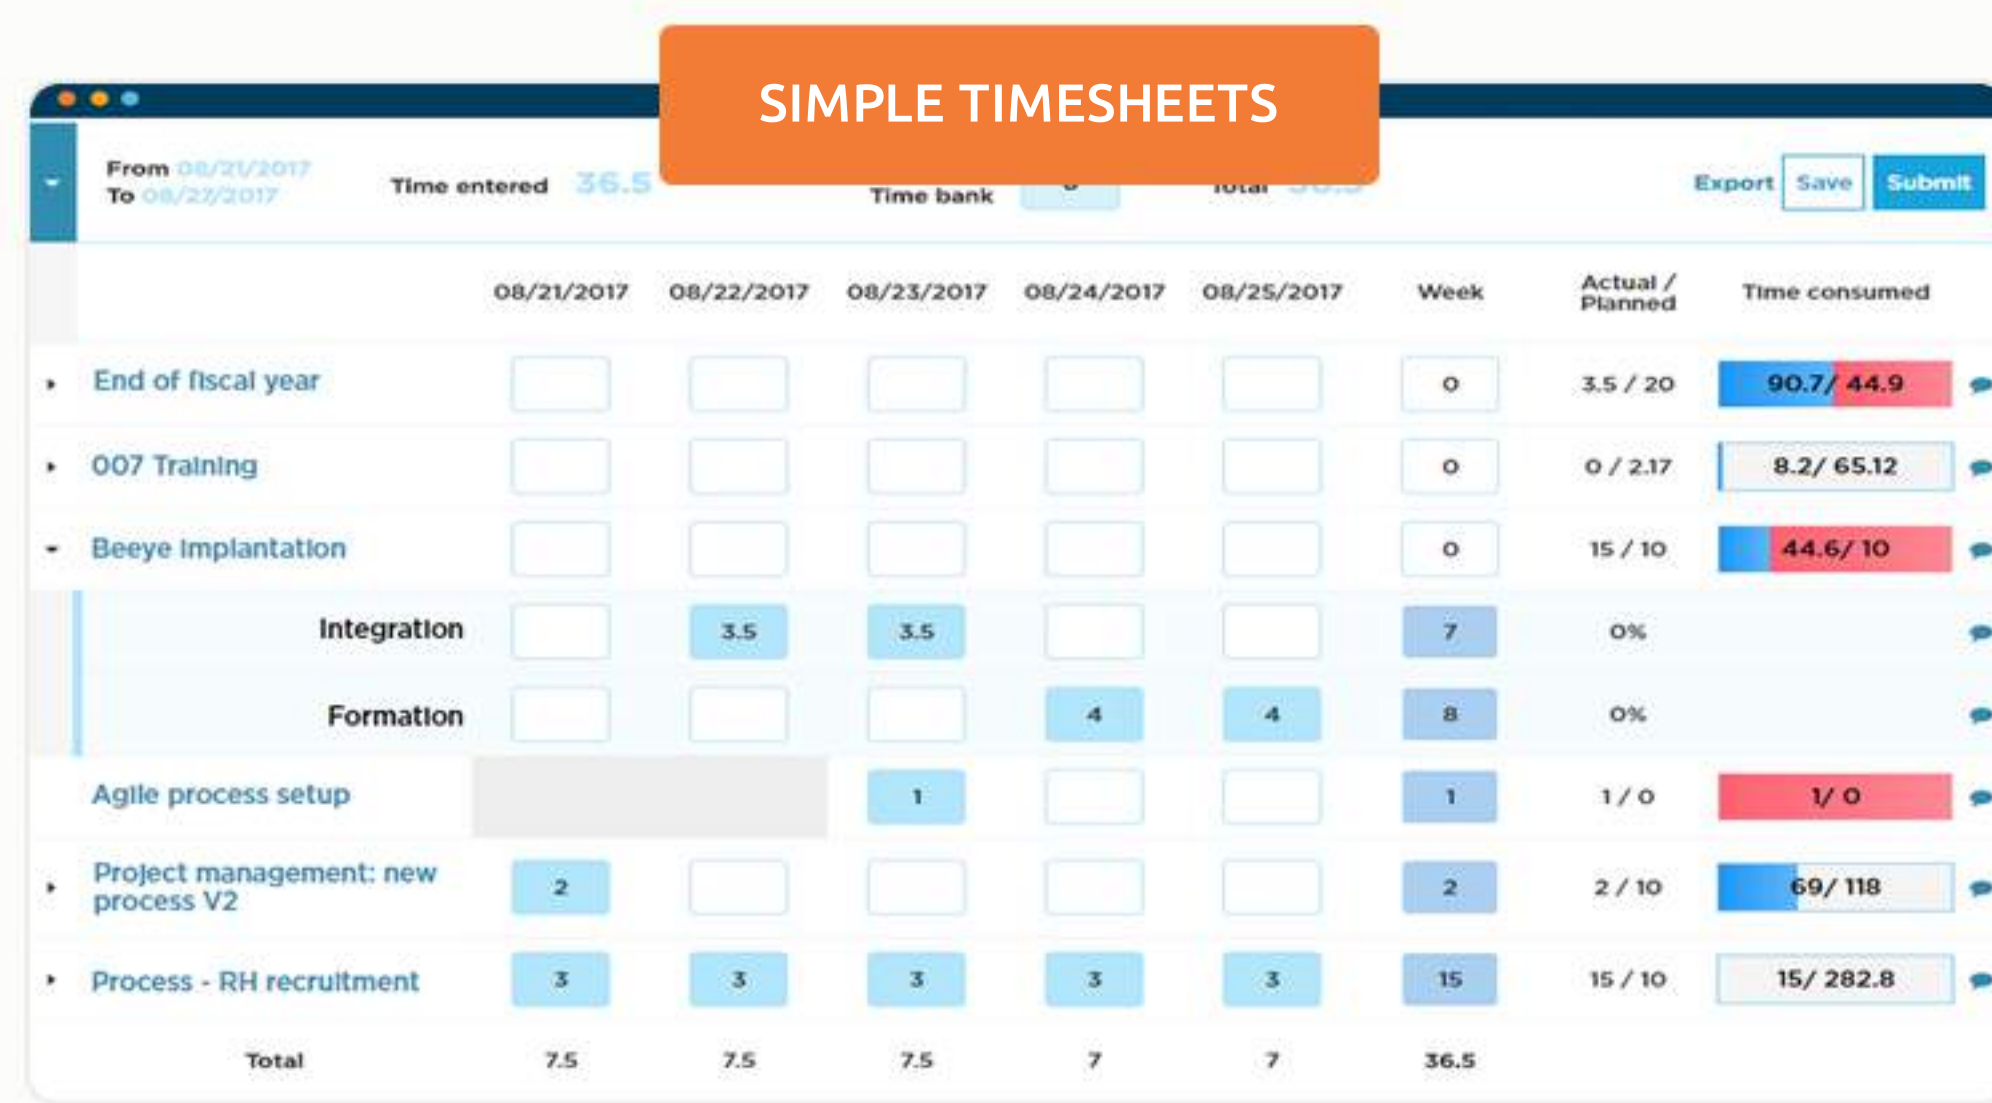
SIMPLE TIMESHEETS

From 08/21/2017
To 08/27/2017

Time entered 36.5

Time bank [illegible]

Total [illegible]

Export Save Submit

| | 08/21/2017 | 08/22/2017 | 08/23/2017 | 08/24/2017 | 08/25/2017 | Week | Actual / Planned | Time consumed |
|---|---|---|---|---|---|---|---|---|
| End of fiscal year | | | | | | 0 | 3.5 / 20 | 90.7/ 44.9 |
| 007 Training | | | | | | 0 | 0 / 2.17 | 8.2/ 65.12 |
| Beeye implantation | | | | | | 0 | 15 / 10 | 44.6/ 10 |
| Integration | | 3.5 | 3.5 | | | 7 | 0% | |
| Formation | | | | 4 | 4 | 8 | 0% | |
| Agile process setup | | | 1 | | | 1 | 1 / 0 | 1/ 0 |
| Project management: new process V2 | 2 | | | | | 2 | 2 / 10 | 69/ 118 |
| Process - RH recruitment | 3 | 3 | 3 | 3 | 3 | 15 | 15 / 10 | 15/ 282.8 |
| Total | 7.5 | 7.5 | 7.5 | 7 | 7 | 36.5 | | |